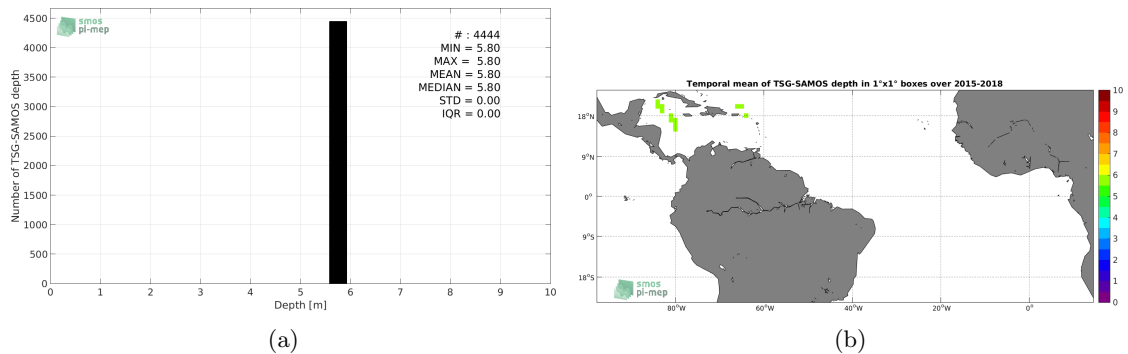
smos
pi-mep

# : 4444
MIN = 5.80
MAX = 5.80
MEAN = 5.80
MEDIAN = 5.80
STD = 0.00
IQR = 0.00

Number of TSG-SAMOS depth

4500
4000
3500
3000
2500
2000
1500
1000
500
0

0 1 2 3 4 5 6 7 8 9 10

Depth [m]

(a)

Temporal mean of TSG-SAMOS depth in 1°x1° boxes over 2015-2018

18°N
9°N
0°
9°S
18°S

80°W 60°W 40°W 20°W 0°

smos
pi-mep

10
9
8
7
6
5
4
3
2
1
0

(b)